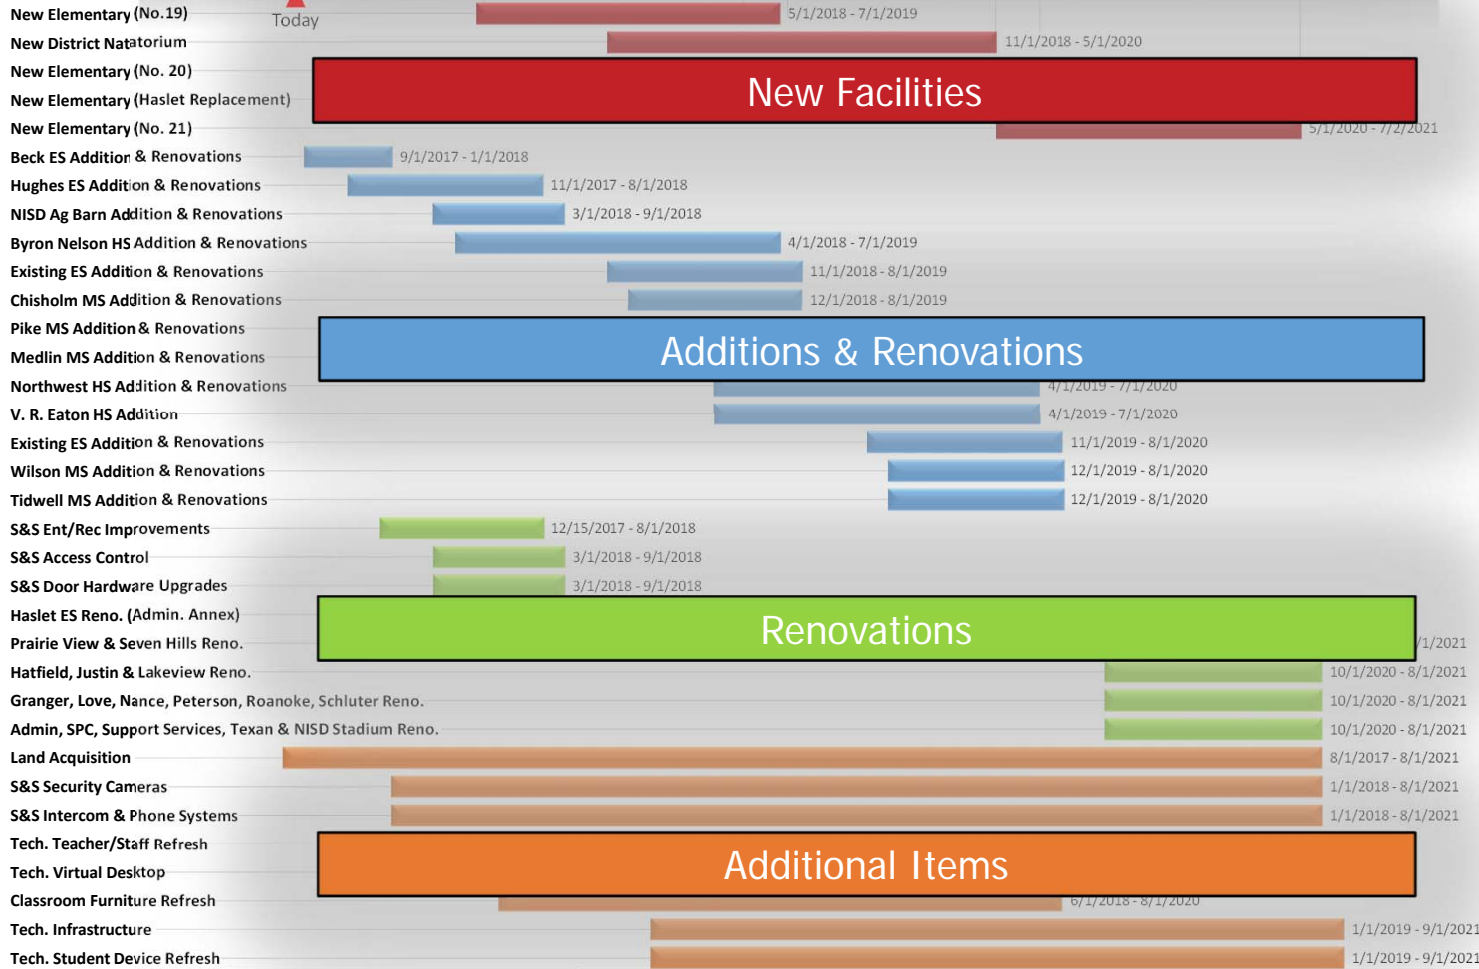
New Elementary (No.19)
Today
5/1/2018 - 7/1/2019
New District Natatorium
11/1/2018 - 5/1/2020
New Elementary (No. 20)
New Elementary (Haslet Replacement)
New Facilities
New Elementary (No. 21)
5/1/2020 - 7/2/2021
Beck ES Addition & Renovations
9/1/2017 - 1/1/2018
Hughes ES Addition & Renovations
11/1/2017 - 8/1/2018
NISD Ag Barn Addition & Renovations
3/1/2018 - 9/1/2018
Byron Nelson HS Addition & Renovations
4/1/2018 - 7/1/2019
Existing ES Addition & Renovations
11/1/2018 - 8/1/2019
Chisholm MS Addition & Renovations
12/1/2018 - 8/1/2019
Pike MS Addition & Renovations
Medlin MS Addition & Renovations
Additions & Renovations
Northwest HS Addition & Renovations
4/1/2019 - 7/1/2020
V. R. Eaton HS Addition
4/1/2019 - 7/1/2020
Existing ES Addition & Renovations
11/1/2019 - 8/1/2020
Wilson MS Addition & Renovations
12/1/2019 - 8/1/2020
Tidwell MS Addition & Renovations
12/1/2019 - 8/1/2020
S&S Ent/Rec Improvements
12/15/2017 - 8/1/2018
S&S Access Control
3/1/2018 - 9/1/2018
S&S Door Hardware Upgrades
3/1/2018 - 9/1/2018
Haslet ES Reno. (Admin. Annex)
Renovations
Prairie View & Seven Hills Reno.
/1/2021
Hatfield, Justin & Lakeview Reno.
10/1/2020 - 8/1/2021
Granger, Love, Nance, Peterson, Roanoke, Schluter Reno.
10/1/2020 - 8/1/2021
Admin, SPC, Support Services, Texan & NISD Stadium Reno.
10/1/2020 - 8/1/2021
Land Acquisition
8/1/2017 - 8/1/2021
S&S Security Cameras
1/1/2018 - 8/1/2021
S&S Intercom & Phone Systems
1/1/2018 - 8/1/2021
Tech. Teacher/Staff Refresh
Tech. Virtual Desktop
Additional Items
Classroom Furniture Refresh
6/1/2018 - 8/1/2020
Tech. Infrastructure
1/1/2019 - 9/1/2021
Tech. Student Device Refresh
1/1/2019 - 9/1/2021